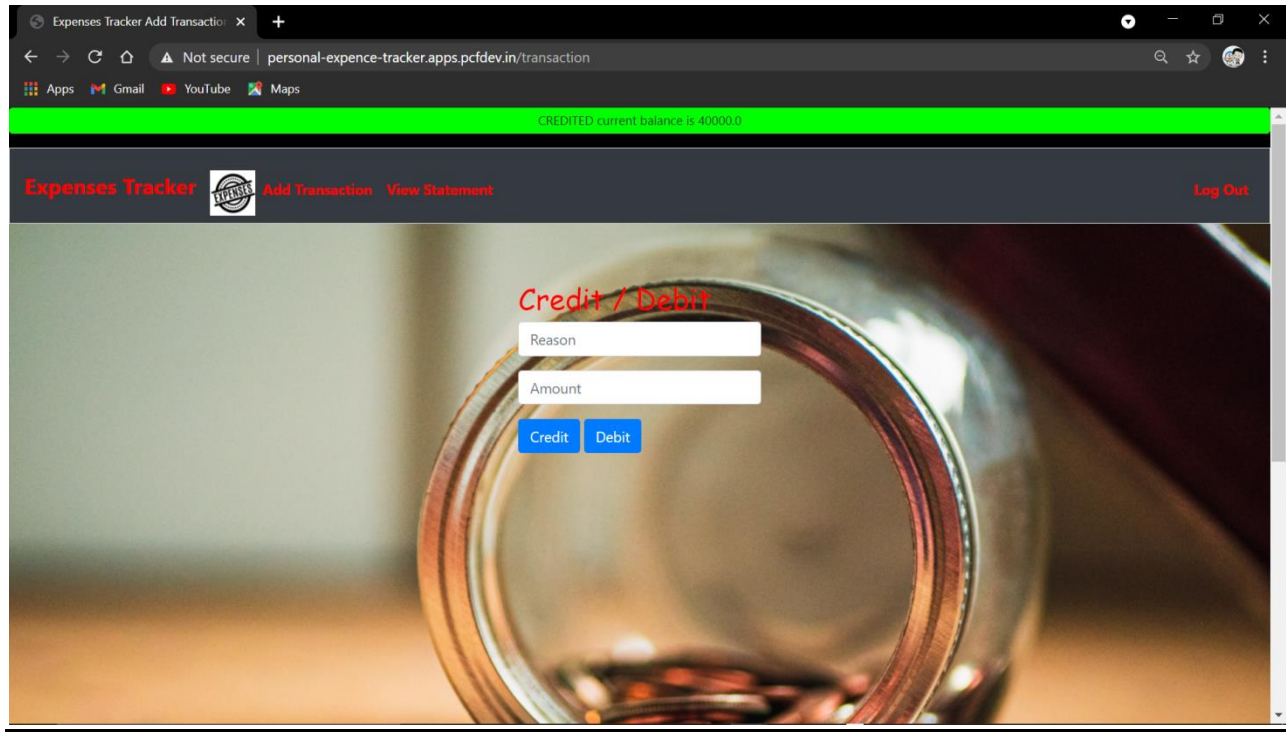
Expenses Tracker Add Transactio ×

Not secure | personal-expence-tracker.apps.pcfdev.in/transaction

Apps Gmail YouTube Maps

CREDITED current balance is 40000.0

Expenses Tracker EXPENSES Add Transaction View Statement Log Out

Credit / Debit

Reason

Amount

Credit Debit